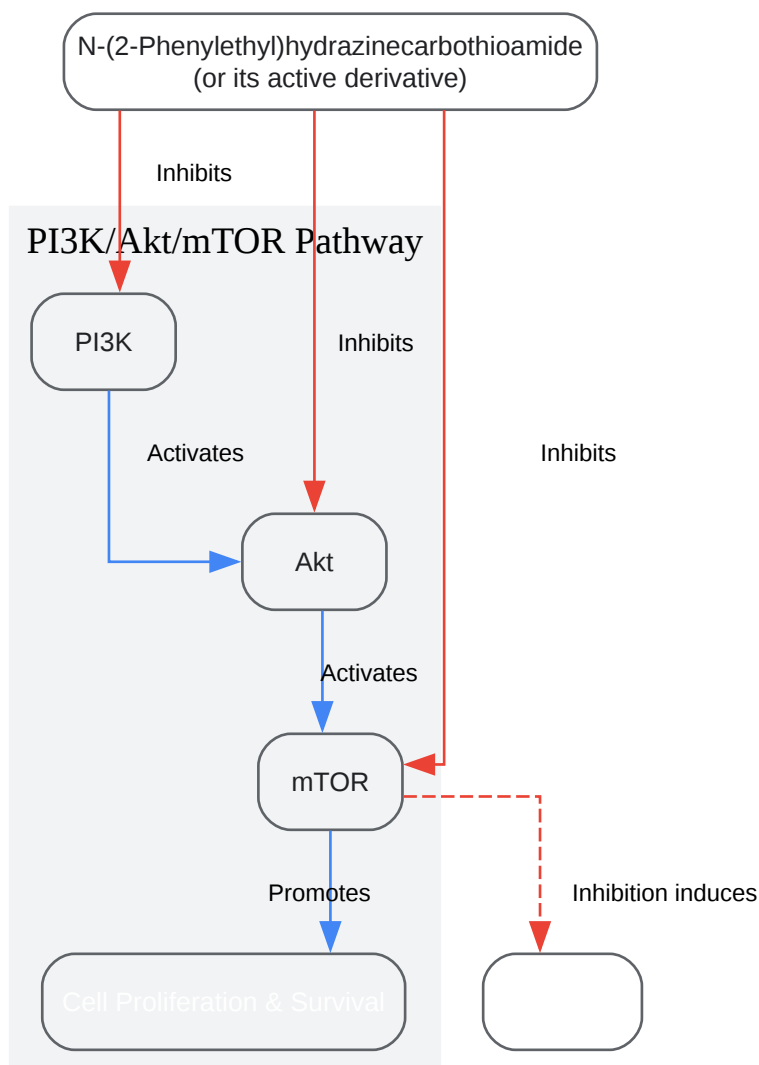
N-(2-Phenylethyl)hydrazinecarbothioamide
(or its active derivative)

Inhibits

PI3K/Akt/mTOR Pathway

PI3K

Inhibits

Activates

Inhibits

Akt

Activates

mTOR

Promotes

Inhibition induces

Cell Proliferation & Survival